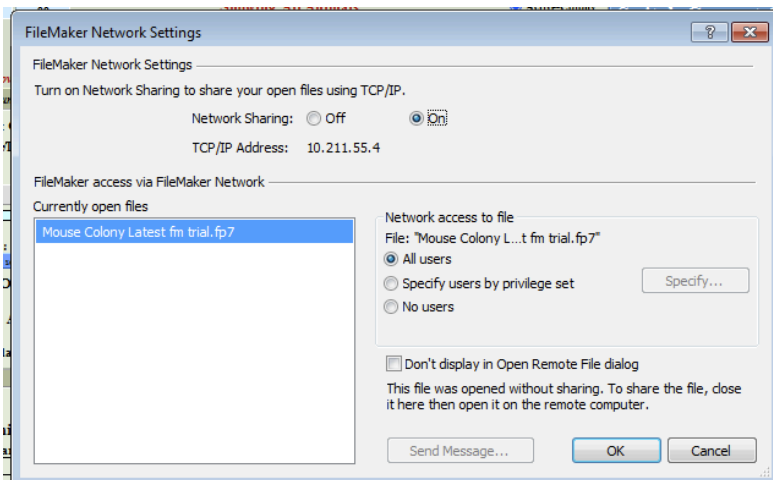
FileMaker Network Settings

FileMaker Network Settings

Turn on Network Sharing to share your open files using TCP/IP.

Network Sharing: Off On

TCP/IP Address: 10.211.55.4

FileMaker access via FileMaker Network

Currently open files

Mouse Colony Latest fm trial.fp7

Network access to file

File: "Mouse Colony L...t fm trial.fp7"

All users

Specify users by privilege set

Specify...

No users

Don't display in Open Remote File dialog

This file was opened without sharing. To share the file, close it here then open it on the remote computer.

Send Message...

OK

Cancel